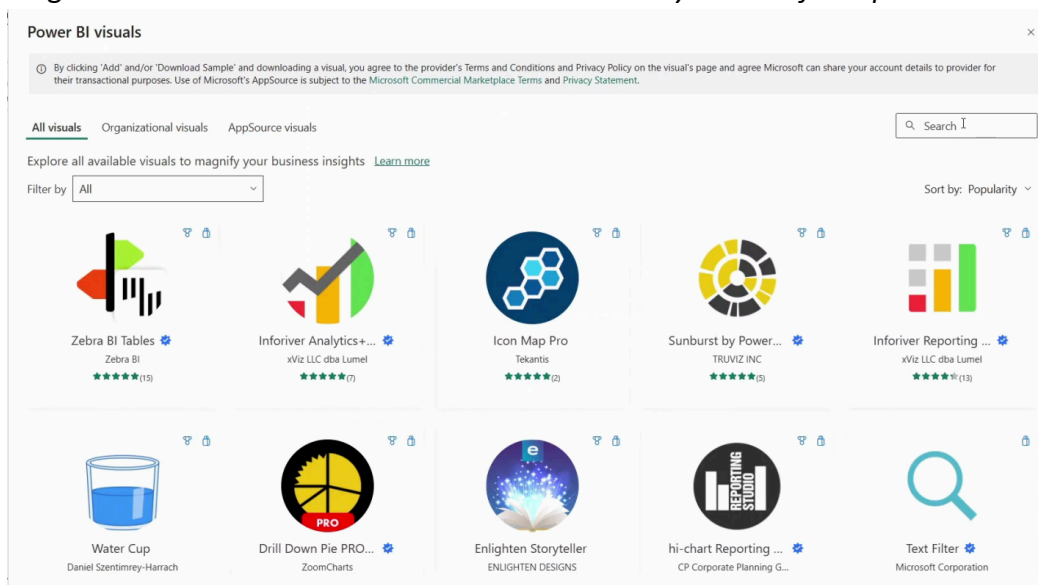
Power BI visuals

×

By clicking 'Add' and/or 'Download Sample' and downloading a visual, you agree to the provider's Terms and Conditions and Privacy Policy on the visual's page and agree Microsoft can share your account details to provider for their transactional purposes. Use of Microsoft's AppSource is subject to the Microsoft Commercial Marketplace Terms and Privacy Statement.

All visuals Organizational visuals AppSource visuals

Search

Explore all available visuals to magnify your business insights Learn more

Filter by All

Sort by: Popularity

Zebra BI Tables
Zebra BI
(15)

Inforiver Analytics+...
xViz LLC dba Lumel
(7)

Icon Map Pro
Tekantis
(2)

Sunburst by Power...
TRUVIZ INC
(5)

Inforiver Reporting ...
xViz LLC dba Lumel
(13)

Water Cup
Daniel Szentimrey-Harrach

PRO
Drill Down Pie PRO...
ZoomCharts

e
Enlighten Storyteller
ENLIGHTEN DESIGNS

REPORTING STUDIO
hi-chart Reporting ...
CP Corporate Planning G...

Text Filter
Microsoft Corporation